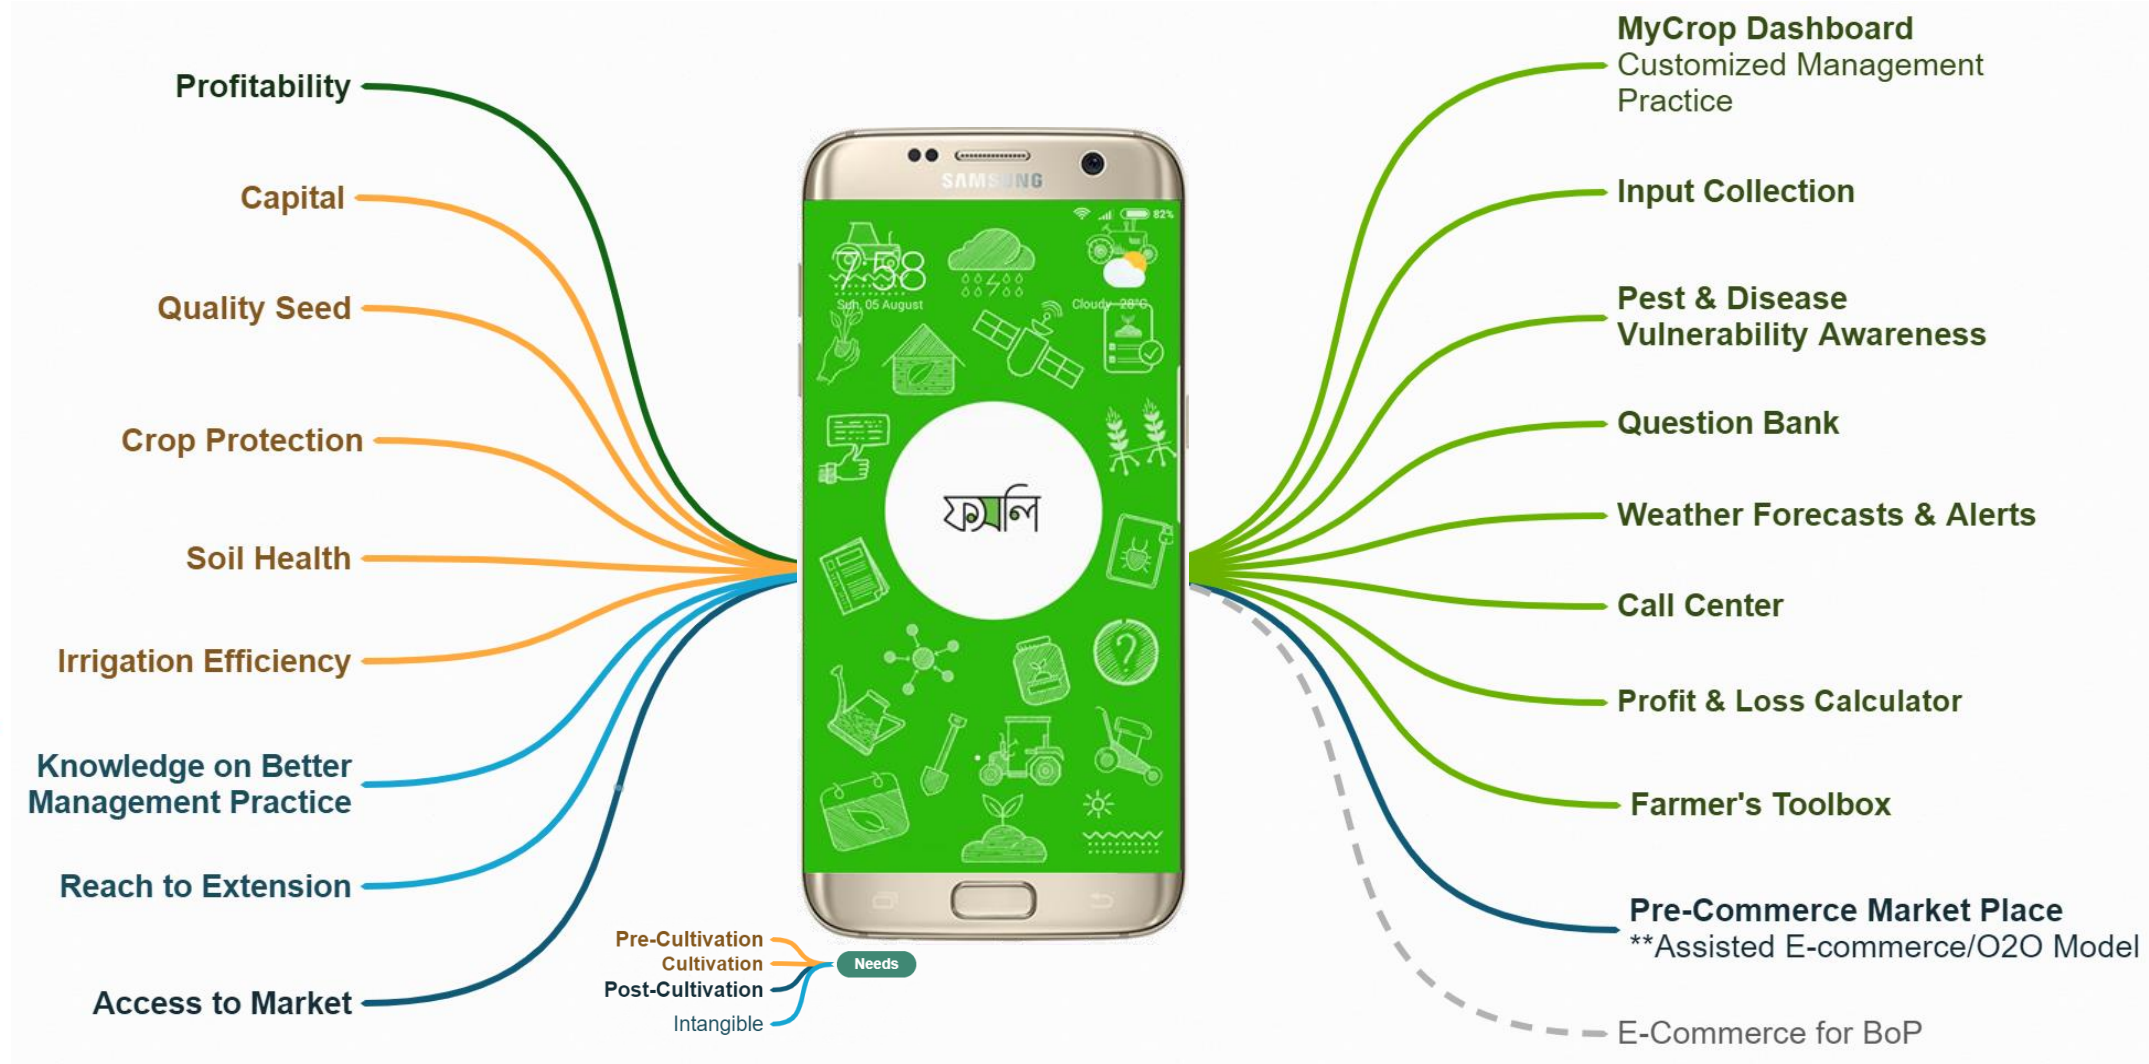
Profitability

Capital

Quality Seed

Crop Protection

Soil Health

Irrigation Efficiency

Knowledge on Better Management Practice

Reach to Extension

Access to Market

SAMSUNG

7:58
Sun, 05 August

Cloudy 28°C

82%

ফসলি

Pre-Cultivation
Cultivation
Post-Cultivation
Intangible

Needs

MyCrop Dashboard
Customized Management Practice

Input Collection

Pest & Disease Vulnerability Awareness

Question Bank

Weather Forecasts & Alerts

Call Center

Profit & Loss Calculator

Farmer's Toolbox

Pre-Commerce Market Place
**Assisted E-commerce/O2O Model

E-Commerce for BoP